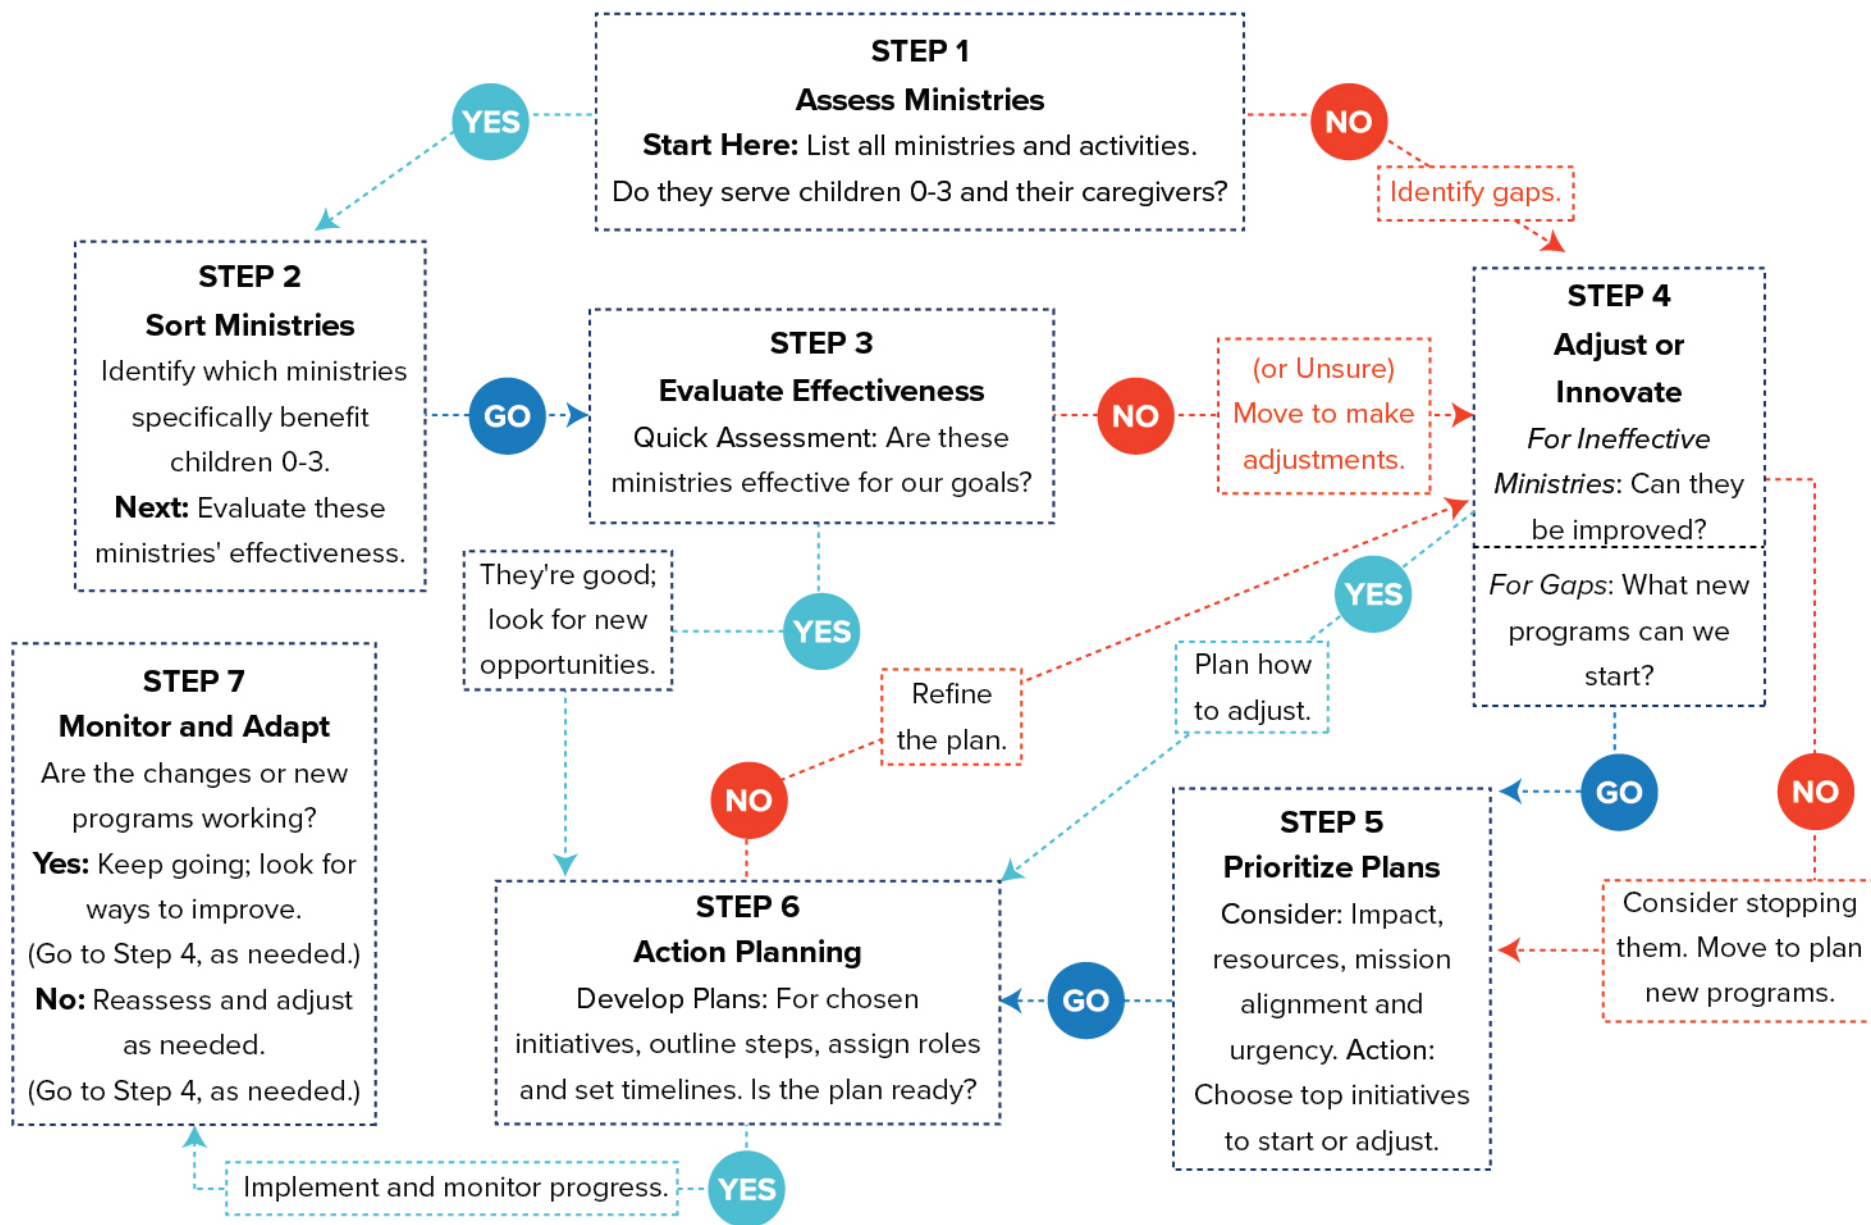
STEP 1
Assess Ministries
**Start Here:** List all ministries and activities.
Do they serve children 0-3 and their caregivers?

YES

NO

Identify gaps.

STEP 2
Sort Ministries
Identify which ministries specifically benefit children 0-3.
**Next:** Evaluate these ministries' effectiveness.

GO

STEP 3
Evaluate Effectiveness
Quick Assessment: Are these ministries effective for our goals?

NO

(or Unsure) Move to make adjustments.

STEP 4
Adjust or Innovate
*For Ineffective Ministries*: Can they be improved?
*For Gaps*: What new programs can we start?

They're good; look for new opportunities.

YES

YES

Plan how to adjust.

Refine the plan.

NO

STEP 7
Monitor and Adapt
Are the changes or new programs working?
**Yes:** Keep going; look for ways to improve. (Go to Step 4, as needed.)
**No:** Reassess and adjust as needed. (Go to Step 4, as needed.)

GO

NO

STEP 5
Prioritize Plans
Consider: Impact, resources, mission alignment and urgency. Action: Choose top initiatives to start or adjust.

Consider stopping them. Move to plan new programs.

STEP 6
Action Planning
Develop Plans: For chosen initiatives, outline steps, assign roles and set timelines. Is the plan ready?

GO

Implement and monitor progress.

YES